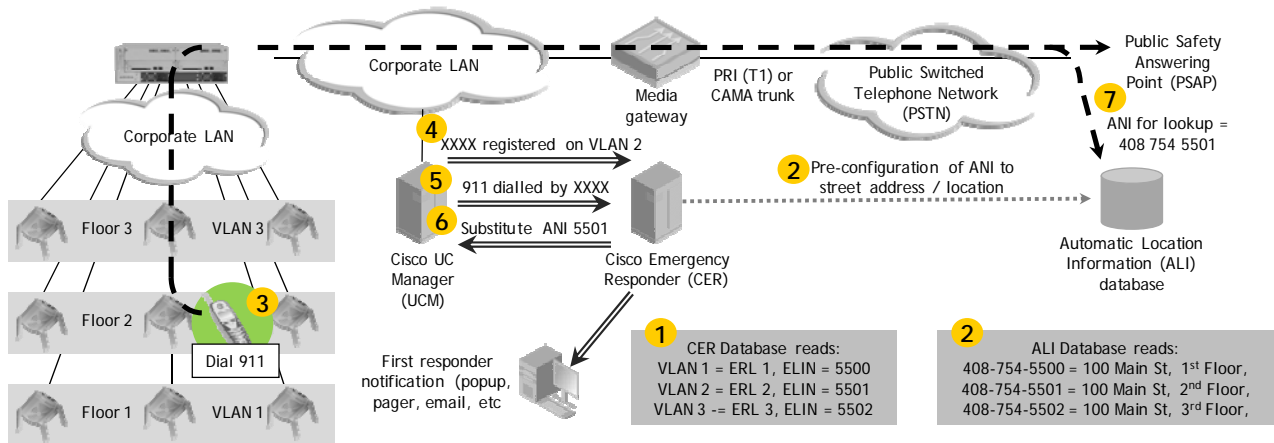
Corporate LAN

Media gateway

PRI (T1) or CAMA trunk

Public Switched Telephone Network (PSTN)

Public Safety Answering Point (PSAP)

7

ANI for lookup = 408 754 5501

Corporate LAN

4 XXXX registered on VLAN 2

5 911 dialled by XXXX

6 Substitute ANI 5501

2 Pre-configuration of ANI to street address / location

Cisco UC Manager (UCM)

Cisco Emergency Responder (CER)

Automatic Location Information (ALI) database

Floor 3

VLAN 3

Floor 2

3

Dial 911

Floor 1

VLAN 1

First responder notification (popup, pager, email, etc

1

CER Database reads:
VLAN 1 = ERL 1, ELIN = 5500
VLAN 2 = ERL 2, ELIN = 5501
VLAN 3 -= ERL 3, ELIN = 5502

2

ALI Database reads:
408-754-5500 = 100 Main St, 1$^{st}$ Floor,
408-754-5501 = 100 Main St, 2$^{nd}$ Floor,
408-754-5502 = 100 Main St, 3$^{rd}$ Floor,